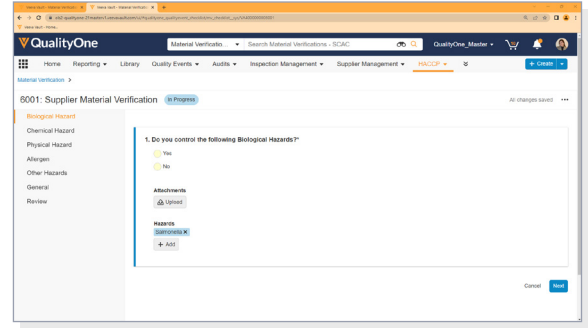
QualityOne

Material Verificatio... ▾ Search Material Verifications - SCAC

QualityOne_Master ▾

Home Reporting ▾ Library Quality Events ▾ Audits ▾ Inspection Management ▾ Supplier Management ▾ HACCP ▾

+ Create

Material Verification >

8001: Supplier Material Verification In Progress

All changes saved

Biological Hazard
Chemical Hazard
Physical Hazard
Allergen
Other Hazards
General
Review

1. Do you control the following Biological Hazards?*

Yes
No

Attachments
Upload

Hazards
Salmonella ✖
+ Add

Cancel Next